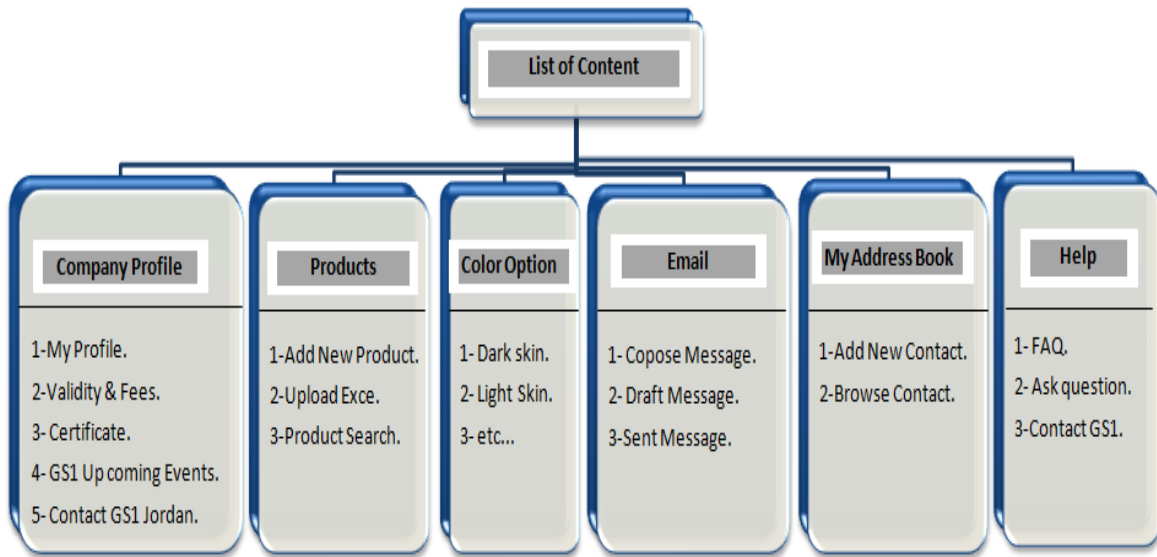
List of Content

Company Profile

1-My Profile.
2-Validity & Fees.
3- Certificate.
4- GS1 Up coming Events.
5- Contact GS1 Jordan.

Products

1-Add New Product.
2-Upload Exce.
3-Product Search.

Color Option

1- Dark skin.
2- Light Skin.
3- etc...

Email

1- Copose Message.
2- Draft Message.
3-Sent Message.

My Address Book

1-Add New Contact.
2-Browse Contact.

Help

1- FAQ.
2- Ask question.
3-Contact GS1.